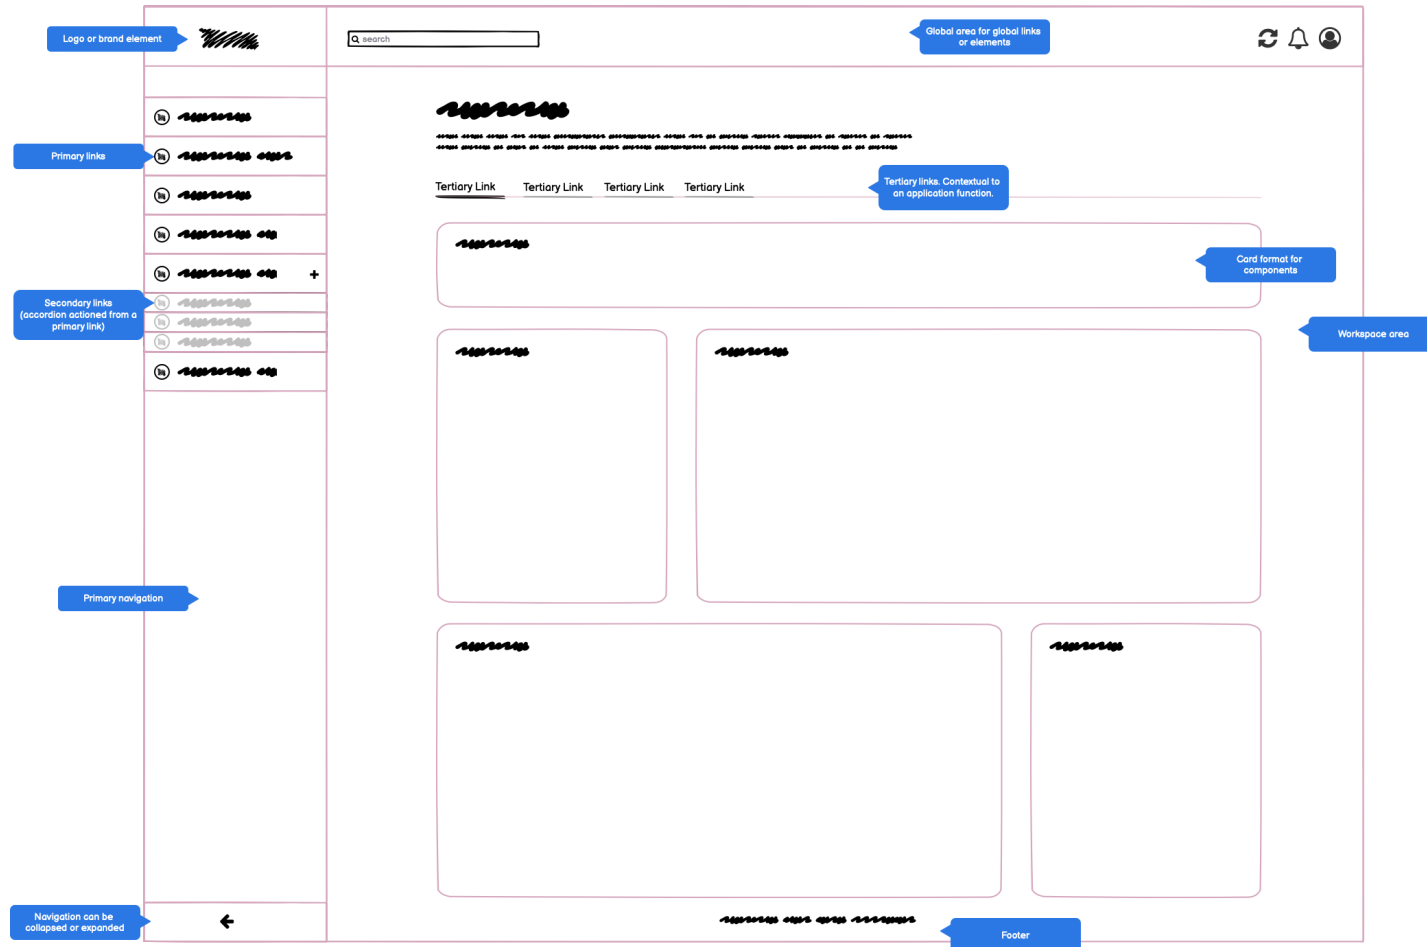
Logo or brand element

search

Global area for global links or elements

Primary links

Tertiary Link
Tertiary Link
Tertiary Link
Tertiary Link

Tertiary links. Contextual to an application function.

Card format for components

Secondary links (accordion actioned from a primary link)

Workspace area

Primary navigation

Navigation can be collapsed or expanded

Footer